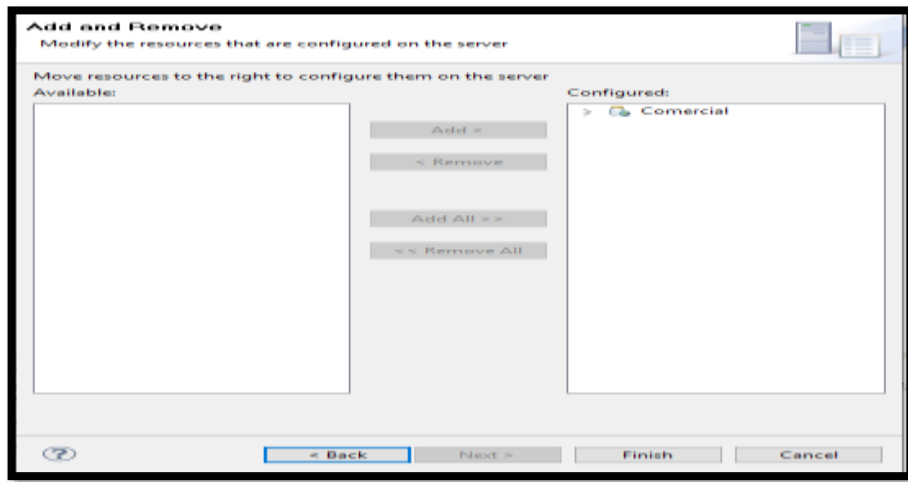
Add and Remove
Modify the resources that are configured on the server

Move resources to the right to configure them on the server

Available:

Add >

< Remove

Add All >>

<< Remove All

Configured:

> Comercial

?

< Back

Next >

Finish

Cancel